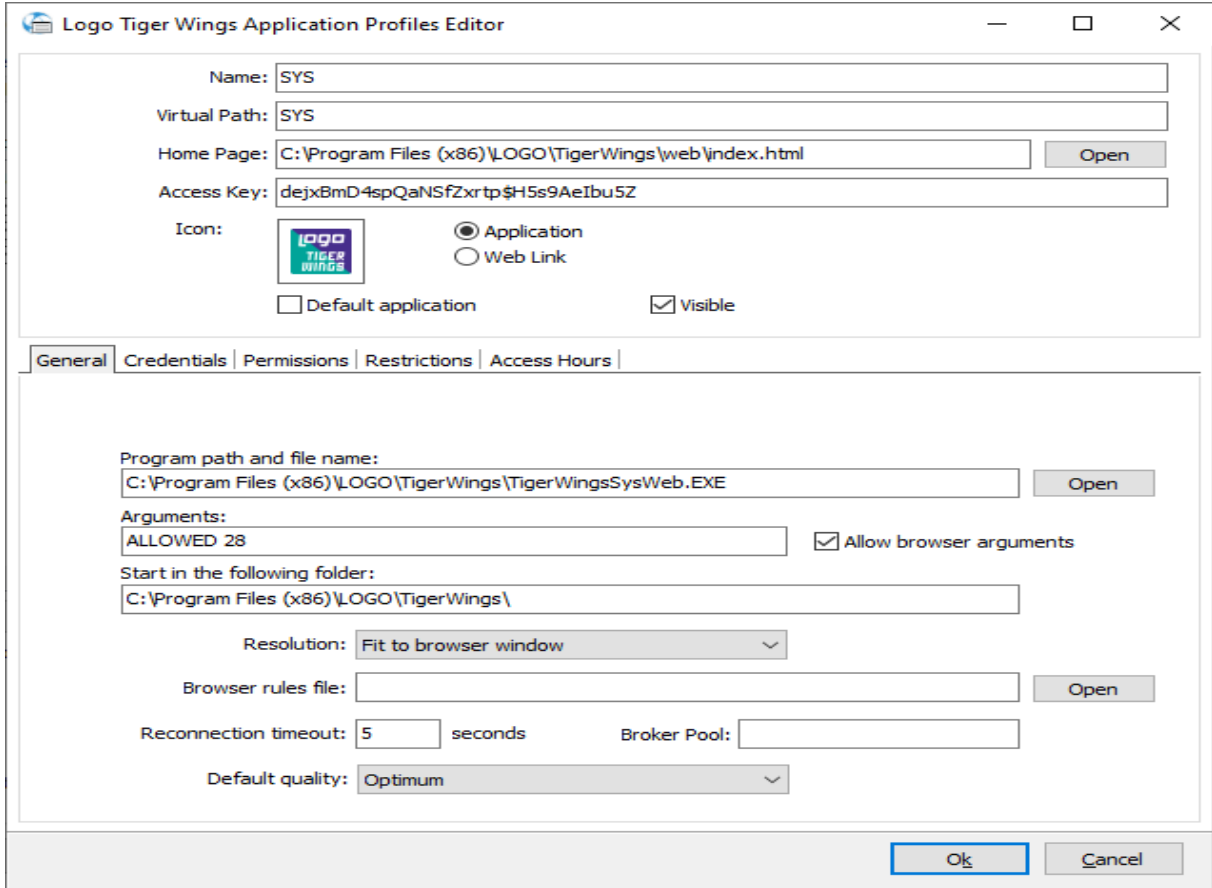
Logo Tiger Wings Application Profiles Editor

Name: SYS
Virtual Path: SYS
Home Page: C:\Program Files (x86)\LOGO\TigerWings\web\index.html Open
Access Key: dejxBmD4spQaNSfZxrtp$H5s9AeIbu5Z
Icon:
logo TIGER WINGS
Application
Web Link
Default application
Visible

General | Credentials | Permissions | Restrictions | Access Hours

Program path and file name:
C:\Program Files (x86)\LOGO\TigerWings\TigerWingsSysWeb.EXE Open
Arguments:
ALLOWED 28
Allow browser arguments
Start in the following folder:
C:\Program Files (x86)\LOGO\TigerWings\
Resolution: Fit to browser window
Browser rules file: Open
Reconnection timeout: 5 seconds
Broker Pool:
Default quality: Optimum

Ok Cancel